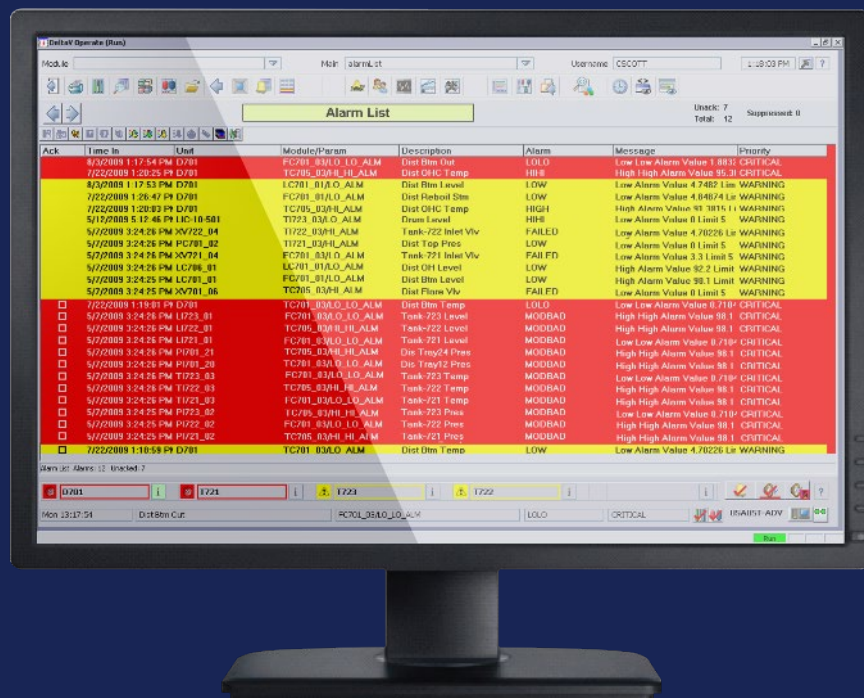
DeltaV Operate (Run)

Module | Main alarmList | Username CSCOTT | 1:18:03 PM

Alarm List

Unack: 7
Total: 12
Suppressed: 0

| Ack | Time In | Unit | Module/Param | Description | Alarm | Message | Priority |
|---|---|---|---|---|---|---|---|
| | 8/3/2009 1:17:54 PM | D701 | FC701_03/LO_LO_ALM | Dist Btm Out | LOLO | Low Low Alarm Value 1.883 | CRITICAL |
| | 7/22/2009 1:20:25 PM | D701 | TC705_03/HI_HI_ALM | Dist OHC Temp | HIHI | High High Alarm Value 95.3 | CRITICAL |
| | 8/3/2009 1:17:53 PM | D701 | LC701_01/LO_ALM | Dist Btm Level | LOW | Low Alarm Value 4.7482 Lim | WARNING |
| | 7/22/2009 1:26:47 PM | D701 | FC701_01/LO_ALM | Dist Reboil Stm | LOW | Low Alarm Value 4.84674 Li | WARNING |
| | 7/22/2009 1:20:03 PM | D701 | TC705_03/HI_ALM | Dist OHC Temp | HIGH | High Alarm Value 93.3815 L | WARNING |
| | 5/12/2009 5:12:46 PM | LIC-10-501 | TI723_03/LO_ALM | Drum Level | HIHI | Low Alarm Value 0 Limit 5 | WARNING |
| | 5/7/2009 3:24:26 PM | XV722_04 | TI722_03/HI_ALM | Tank-722 Inlet Vlv | FAILED | Low Alarm Value 4.70226 Lir | WARNING |
| | 5/7/2009 3:24:26 PM | PC701_02 | TI721_03/HI_ALM | Dist Top Pres | LOW | Low Alarm Value 0 Limit 5 | WARNING |
| | 5/7/2009 3:24:26 PM | XV721_04 | FC701_03/LO_ALM | Tank-721 Inlet Vlv | FAILED | Low Alarm Value 3.3 Limit 5 | WARNING |
| | 5/7/2009 3:24:26 PM | LC706_01 | LC701_01/LO_ALM | Dist OH Level | LOW | High Alarm Value 92.2 Limit | WARNING |
| | 5/7/2009 3:24:25 PM | LC701_01 | FC701_01/LO_ALM | Dist Btm Level | LOW | High Alarm Value 98.1 Limit | WARNING |
| | 5/7/2009 3:24:25 PM | XV721_06 | TC705_03/HI_ALM | Dist Flow Vlv | FAILED | Low Alarm Value 0 Limit 5 | WARNING |
| ☐ | 7/22/2009 1:19:01 PM | D701 | TC701_03/LO_LO_ALM | Dist Btm Temp | LOLO | Low Low Alarm Value 0.710 | CRITICAL |
| ☐ | 5/7/2009 3:24:26 PM | LI723_01 | FC701_03/LO_LO_ALM | Tank-723 Level | MODBAD | High High Alarm Value 98.1 | CRITICAL |
| ☐ | 5/7/2009 3:24:26 PM | LI722_01 | TC705_03/HI_HI_ALM | Tank-722 Level | MODBAD | High High Alarm Value 98.1 | CRITICAL |
| ☐ | 5/7/2009 3:24:26 PM | LI721_01 | FC701_03/LO_LO_ALM | Tank-721 Level | MODBAD | Low Low Alarm Value 0.710 | CRITICAL |
| ☐ | 5/7/2009 3:24:26 PM | PI701_21 | TC705_03/HI_HI_ALM | Dis Tray24 Pres | MODBAD | High High Alarm Value 98.1 | CRITICAL |
| ☐ | 5/7/2009 3:24:26 PM | PI701_20 | TC701_03/LO_LO_ALM | Dis Tray12 Pres | MODBAD | High High Alarm Value 98.1 | CRITICAL |
| ☐ | 5/7/2009 3:24:26 PM | TI723_03 | FC701_03/LO_LO_ALM | Tank-723 Temp | MODBAD | Low Low Alarm Value 0.710 | CRITICAL |
| ☐ | 5/7/2009 3:24:25 PM | TI722_03 | TC705_03/HI_HI_ALM | Tank-722 Temp | MODBAD | High High Alarm Value 98.1 | CRITICAL |
| ☐ | 5/7/2009 3:24:25 PM | TI721_03 | TC701_03/LO_LO_ALM | Tank-721 Temp | MODBAD | High High Alarm Value 98.1 | CRITICAL |
| ☐ | 5/7/2009 3:24:25 PM | PI723_02 | TC705_03/HI_HI_ALM | Tank-723 Pres | MODBAD | Low Low Alarm Value 0.710 | CRITICAL |
| ☐ | 5/7/2009 3:24:25 PM | PI722_02 | FC701_03/LO_LO_ALM | Tank-722 Pres | MODBAD | High High Alarm Value 98.1 | CRITICAL |
| ☐ | 5/7/2009 3:24:25 PM | PI721_02 | TC705_03/HI_HI_ALM | Tank-721 Pres | MODBAD | High High Alarm Value 98.1 | CRITICAL |
| ☐ | 7/22/2009 1:10:59 PM | D701 | TC701_03/LO_ALM | Dist Btm Temp | LOW | Low Alarm Value 4.70226 Lir | WARNING |

Alarm list: Alarms: 12 Unacked: 7

D701 | T721 | T723 | T722

Mon 13:17:54 | DistBtm Out | FC701_03/LO_LO_ALM | LOLO | CRITICAL | UNASSIST-ADV

Run